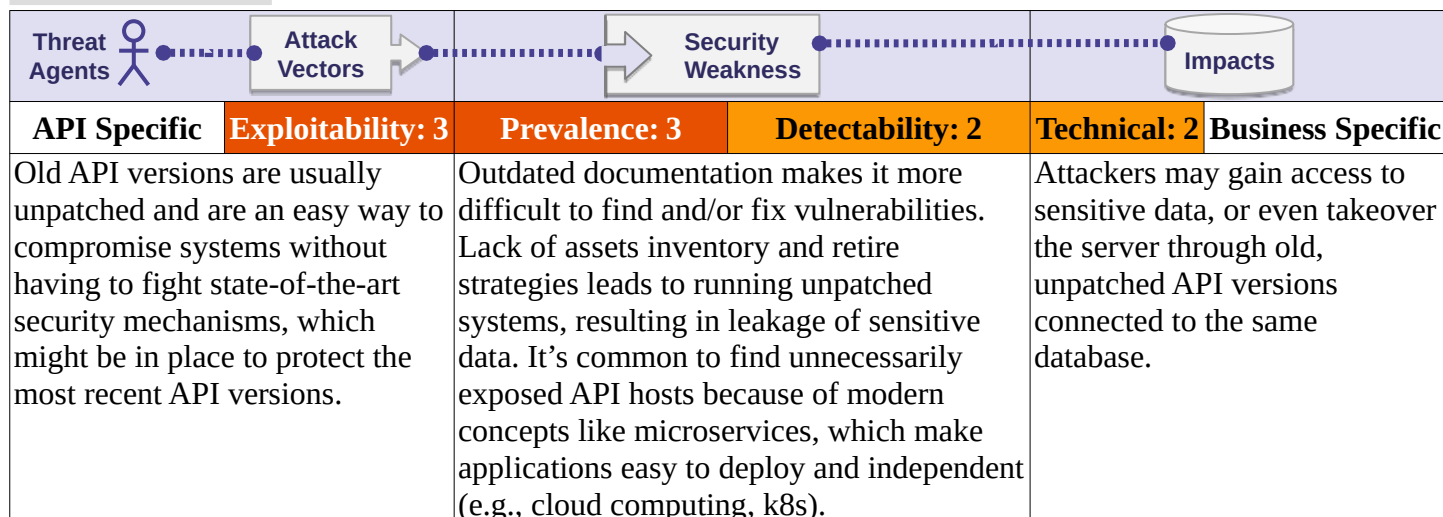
Threat Agents | Attack Vectors | Security Weakness | Impacts

| API Specific | Exploitability: 3 | Prevalence: 3 | Detectability: 2 | Technical: 2 | Business Specific |
|---|---|---|---|---|---|
| Old API versions are usually unpatched and are an easy way to compromise systems without having to fight state-of-the-art security mechanisms, which might be in place to protect the most recent API versions. | | Outdated documentation makes it more difficult to find and/or fix vulnerabilities. Lack of assets inventory and retire strategies leads to running unpatched systems, resulting in leakage of sensitive data. It's common to find unnecessarily exposed API hosts because of modern concepts like microservices, which make applications easy to deploy and independent (e.g., cloud computing, k8s). | | Attackers may gain access to sensitive data, or even takeover the server through old, unpatched API versions connected to the same database. | |